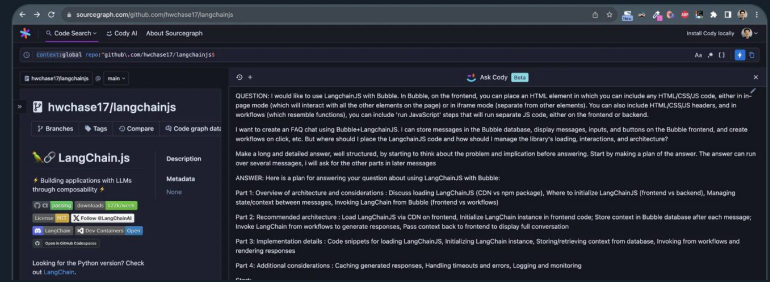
sourcegraph.com/github.com/hwchase17/langchainjs

Code Search
Cody AI
About Sourcegraph
Install Cody locally

context:global repo:^github\.com/hwchase17/langchainjs$

hwchase17/langchainjs
main

hwchase17/langchainjs

Branches
Tags
Compare
Code graph data

🦜🔗 LangChain.js

⚡ Building applications with LLMs through composability ⚡

CI passing
downloads 172k/week
License MIT
Follow @LangChainAI
LangChain
Dev Containers Open
Open in GitHub Codespaces

Looking for the Python version? Check out LangChain.

Description
Metadata
None

Ask Cody Beta

QUESTION: I would like to use LangchainJS with Bubble. In Bubble, on the frontend, you can place an HTML element in which you can include any HTML/CSS/JS code, either in-page mode (which will interact with all the other elements on the page) or in iframe mode (separate from other elements). You can also include HTML/CSS/JS headers, and in workflows (which resemble functions), you can include 'run JavaScript' steps that will run separate JS code, either on the frontend or backend.

I want to create an FAQ chat using Bubble+LangchainJS. I can store messages in the Bubble database, display messages, inputs, and buttons on the Bubble frontend, and create workflows on click, etc. But where should I place the LangchainJS code and how should I manage the library's loading, interactions, and architecture?

Make a long and detailed answer, well structured, by starting to think about the problem and implication before answering. Start by making a plan of the answer. The answer can run over several messages, I will ask for the other parts in later messages

ANSWER: Here is a plan for answering your question about using LangChainJS with Bubble:

Part 1: Overview of architecture and considerations : Discuss loading LangChainJS (CDN vs npm package), Where to initialize LangChainJS (frontend vs backend), Managing state/context between messages, Invoking LangChain from Bubble (frontend vs workflows)

Part 2: Recommended architecture : Load LangChainJS via CDN on frontend, Initialize LangChain instance in frontend code; Store context in Bubble database after each message; Invoke LangChain from workflows to generate responses, Pass context back to frontend to display full conversation

Part 3: Implementation details : Code snippets for loading LangChainJS, Initializing LangChain instance, Storing/retrieving context from database, Invoking from workflows and rendering responses

Part 4: Additional considerations : Caching generated responses, Handling timeouts and errors, Logging and monitoring